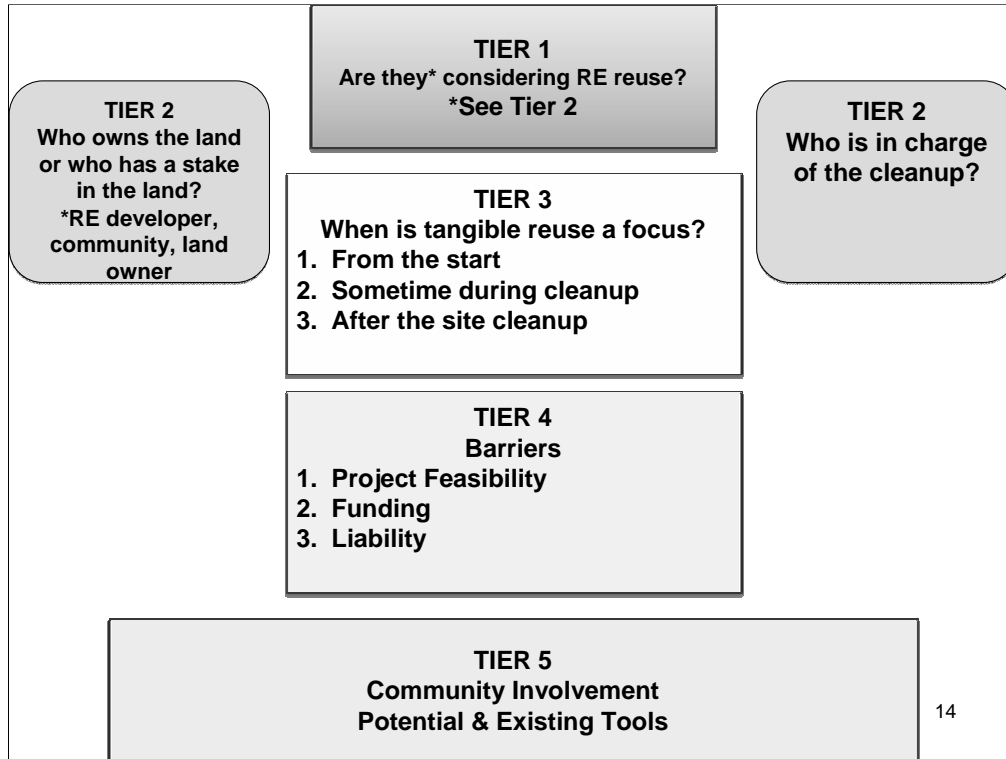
TIER 1
Are they* considering RE reuse?
*See Tier 2

TIER 2
Who owns the land or who has a stake in the land?
*RE developer, community, land owner

TIER 2
Who is in charge of the cleanup?

TIER 3
When is tangible reuse a focus?
1. From the start
2. Sometime during cleanup
3. After the site cleanup

TIER 4
Barriers
1. Project Feasibility
2. Funding
3. Liability

TIER 5
Community Involvement
Potential & Existing Tools

14